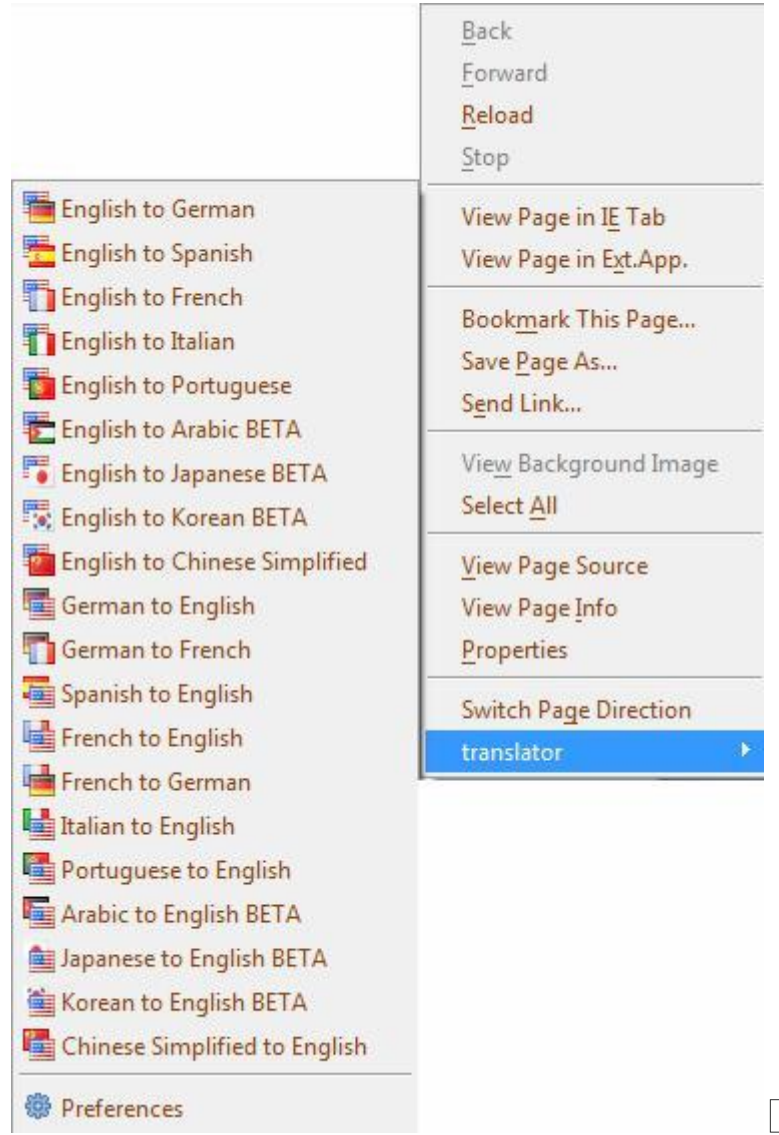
Back
Forward
Reload
Stop

View Page in IE Tab
View Page in Ext.App.

Bookmark This Page...
Save Page As...
Send Link...

View Background Image
Select All

View Page Source
View Page Info
Properties

Switch Page Direction
translator

English to German
English to Spanish
English to French
English to Italian
English to Portuguese
English to Arabic BETA
English to Japanese BETA
English to Korean BETA
English to Chinese Simplified
German to English
German to French
Spanish to English
French to English
French to German
Italian to English
Portuguese to English
Arabic to English BETA
Japanese to English BETA
Korean to English BETA
Chinese Simplified to English

Preferences